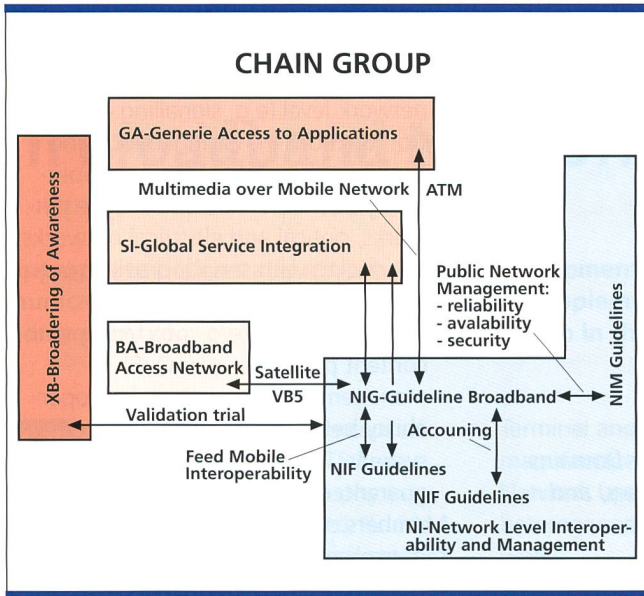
CHAIN GROUP

GA-Generie Access to Applications

XB-Broadering of Awareness

Multimedia over Mobile Network

ATM

SI-Global Service Integration

Public Network Management:
- reliability
- avalability
- security

NIM Guidelines

BA-Broadband Access Network

Satellite

VB5

NIG-Guideline Broadband

Validation trial

Accouning

Feed Mobile Interoperability

NIF Guidelines

NIF Guidelines

NI-Network Level Interoperability and Management